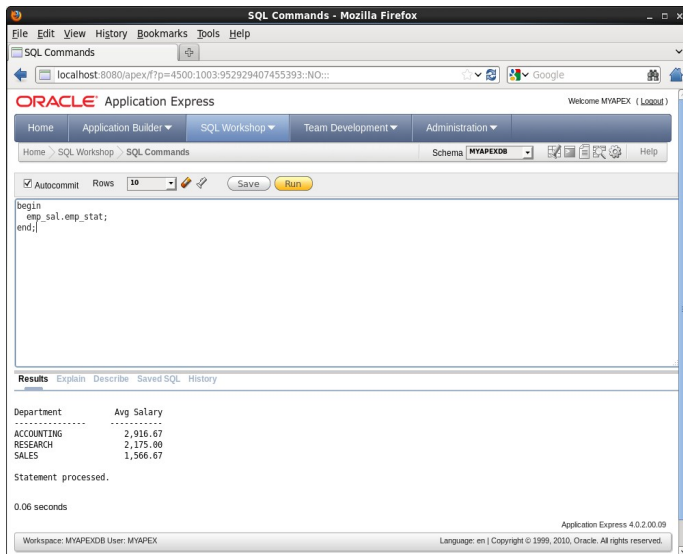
SQL Commands - Mozilla Firefox

File Edit View History Bookmarks Tools Help

SQL Commands

localhost:8080/apex/f?p=4500:1003:952929407455393::NO:::

Google

ORACLE Application Express

Welcome MYAPEX ( Logout )

Home Application Builder SQL Workshop Team Development Administration

Home > SQL Workshop > SQL Commands

Schema MYAPEXDB

Help

Autocommit Rows 10 Save Run

begin
emp_sal.emp_stat;
end;

Results Explain Describe Saved SQL History

| Department | Avg Salary |
|---|---|
| ACCOUNTING | 2,916.67 |
| RESEARCH | 2,175.00 |
| SALES | 1,566.67 |

Statement processed.

0.06 seconds

Application Express 4.0.2.00.09

Workspace: MYAPEXDB User: MYAPEX

Language: en | Copyright © 1999, 2010, Oracle. All rights reserved.